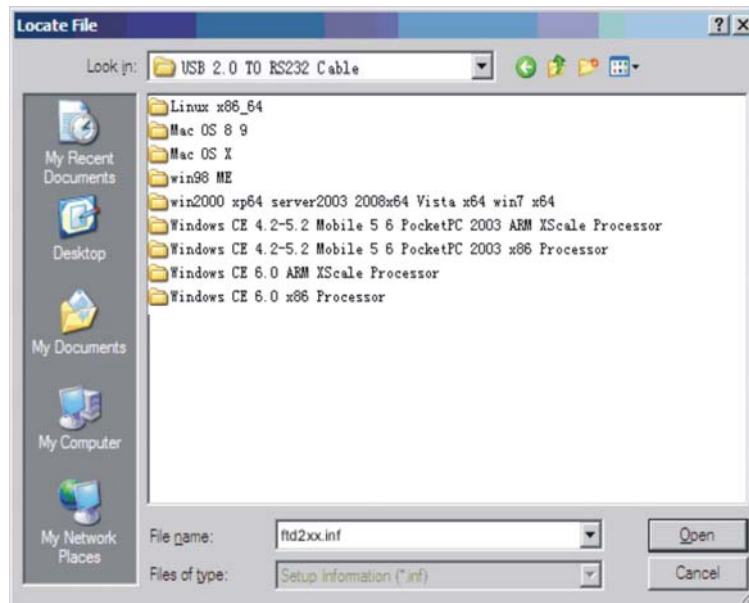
Locate File

?

X

Look in: USB 2.0 TO RS232 Cable

My Recent Documents

Desktop

My Documents

My Computer

My Network Places

Linux x86_64
Mac OS 8 9
Mac OS X
win98 ME
win2000 xp64 server2003 2008x64 Vista x64 win7 x64
Windows CE 4.2-5.2 Mobile 5 6 PocketPC 2003 ARM XScale Processor
Windows CE 4.2-5.2 Mobile 5 6 PocketPC 2003 x86 Processor
Windows CE 6.0 ARM XScale Processor
Windows CE 6.0 x86 Processor

File name: ftd2xx.inf

Open

Files of type: Setup Information (*.inf)

Cancel